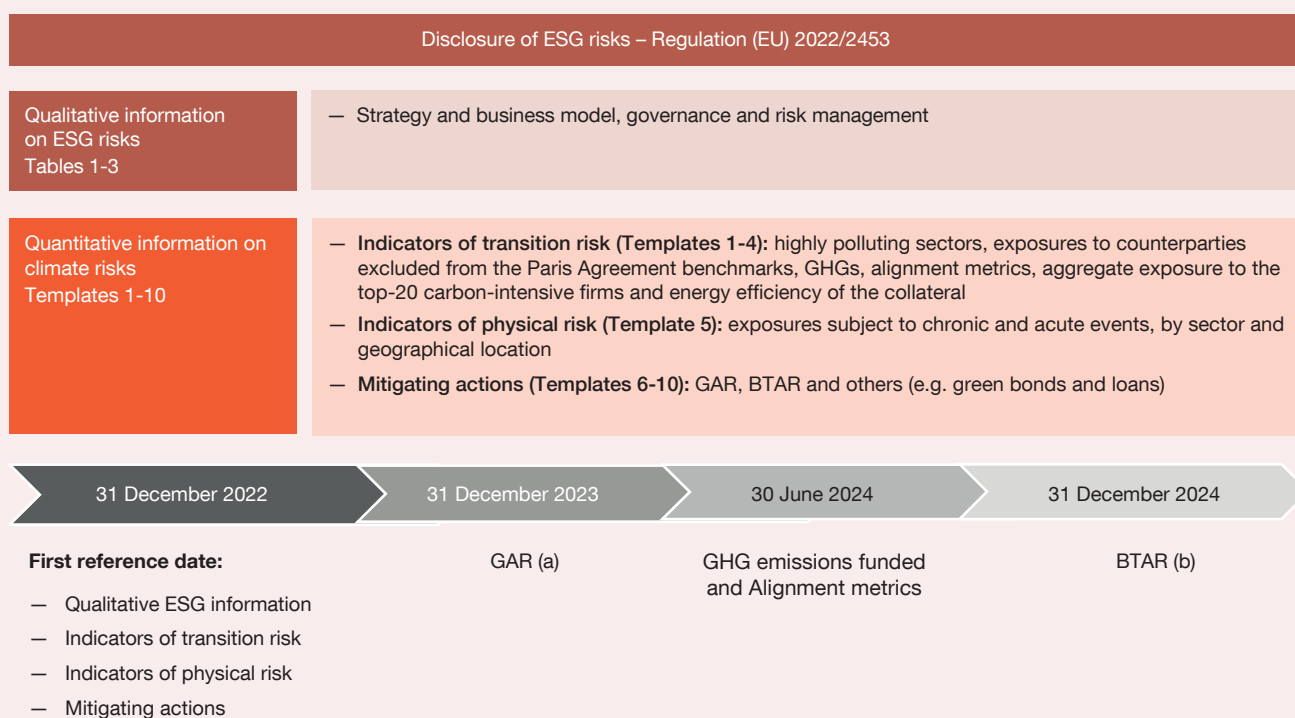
Disclosure of ESG risks – Regulation (EU) 2022/2453

Qualitative information on ESG risks
Tables 1-3

— Strategy and business model, governance and risk management

Quantitative information on climate risks
Templates 1-10

— Indicators of transition risk (Templates 1-4): highly polluting sectors, exposures to counterparties excluded from the Paris Agreement benchmarks, GHGs, alignment metrics, aggregate exposure to the top-20 carbon-intensive firms and energy efficiency of the collateral
— Indicators of physical risk (Template 5): exposures subject to chronic and acute events, by sector and geographical location
— Mitigating actions (Templates 6-10): GAR, BTAR and others (e.g. green bonds and loans)

31 December 2022

31 December 2023

30 June 2024

31 December 2024

First reference date:
— Qualitative ESG information
— Indicators of transition risk
— Indicators of physical risk
— Mitigating actions

GAR (a)

GHG emissions funded and Alignment metrics

BTAR (b)